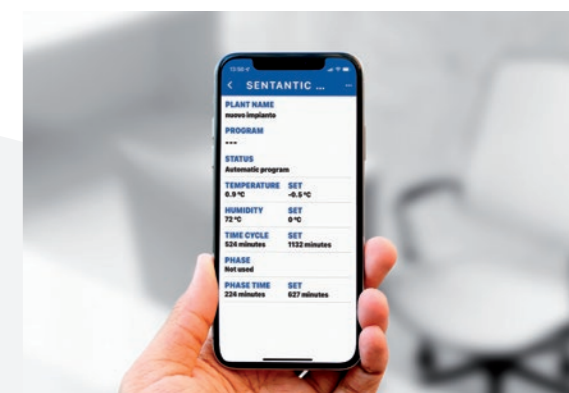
13:00

< SENTANTIC ...

PLANT NAME
nuovo impianto

PROGRAM
---

STATUS
Automatic program

TEMPERATURE
0.9 °C

SET
-0.5 °C

HUMIDITY
72 °C

SET
0 °C

TIME CYCLE
524 minutes

SET
1132 minutes

PHASE
Not used

PHASE TIME
224 minutes

SET
627 minutes